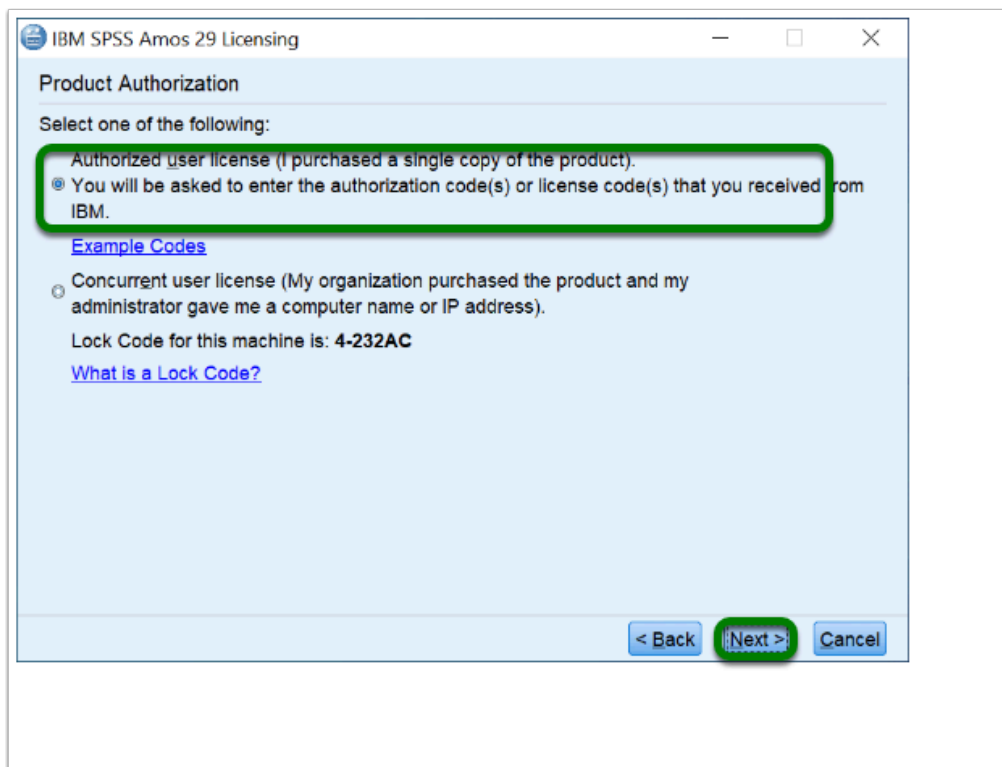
IBM SPSS Amos 29 Licensing

Product Authorization

Select one of the following:

Authorized user license (I purchased a single copy of the product). You will be asked to enter the authorization code(s) or license code(s) that you received from IBM.

Example Codes

Concurrent user license (My organization purchased the product and my administrator gave me a computer name or IP address).

Lock Code for this machine is: **4-232AC**

What is a Lock Code?

< Back Next > Cancel